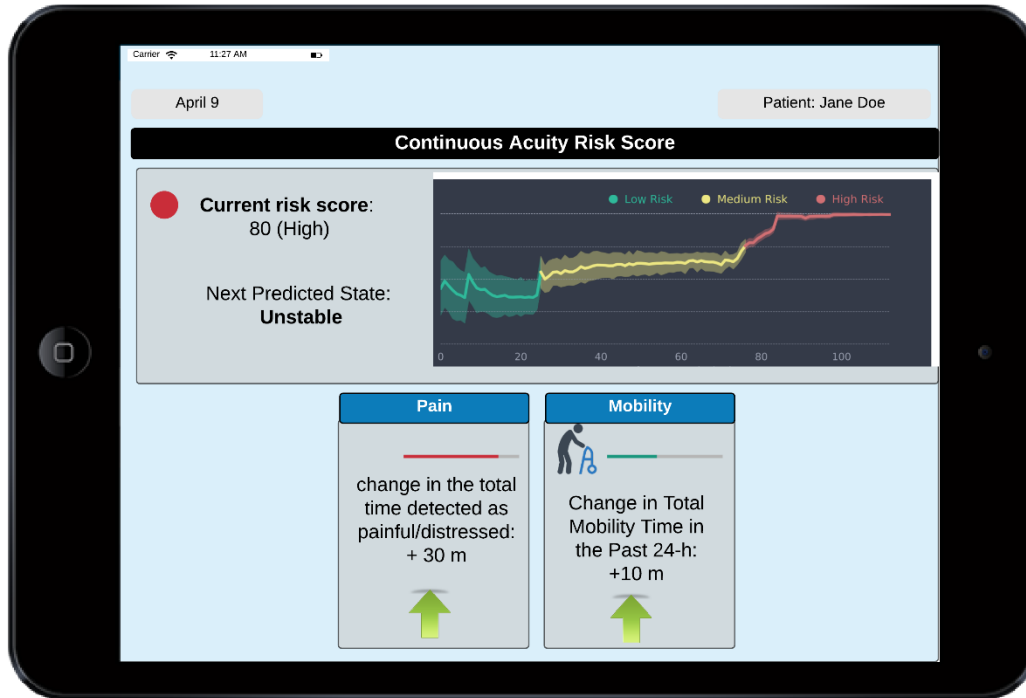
Carrier 11:27 AM

April 9

Patient: Jane Doe

Continuous Acuity Risk Score

Current risk score: 80 (High)

Next Predicted State: Unstable

Low Risk Medium Risk High Risk

0 20 40 60 80 100

Pain

change in the total time detected as painful/distressed: + 30 m

Mobility

Change in Total Mobility Time in the Past 24-h: +10 m